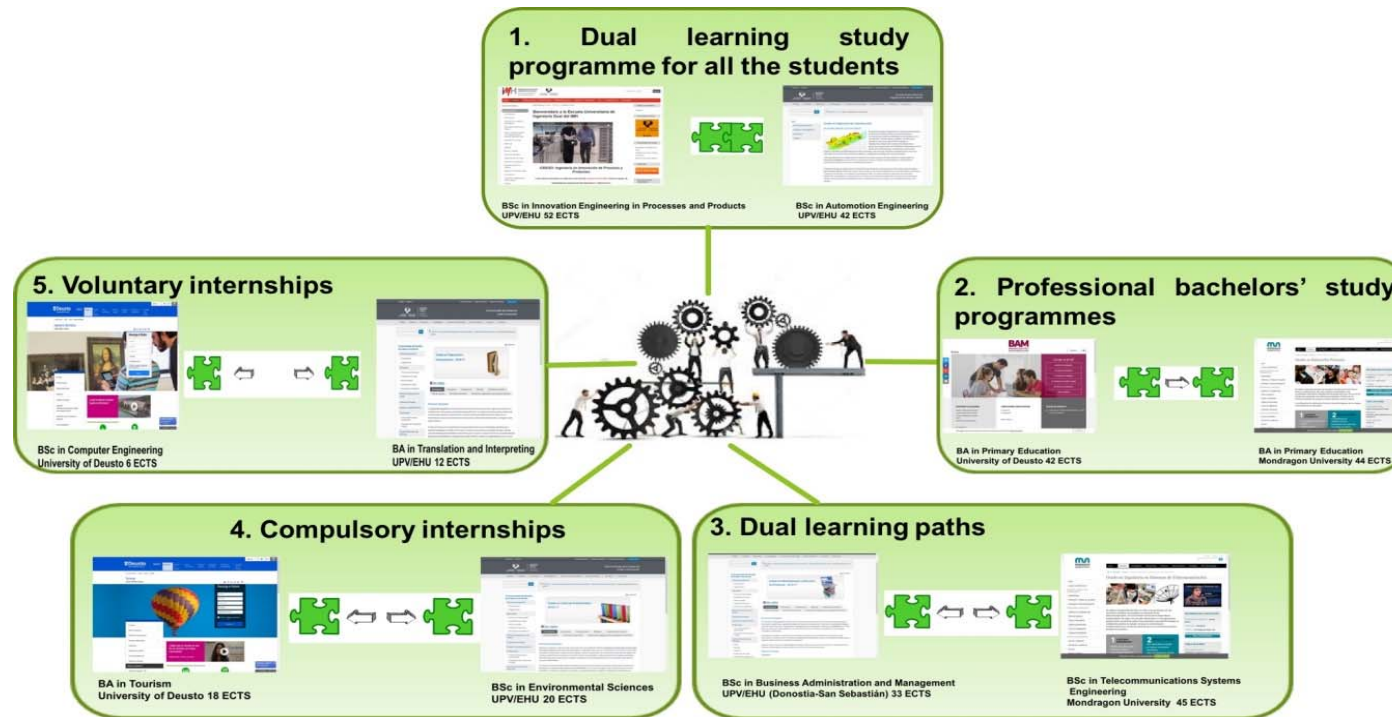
1. Dual learning study programme for all the students

BSc in Innovation Engineering in Processes and Products
UPV/EHU 52 ECTS

BSc in Automotion Engineering
UPV/EHU 42 ECTS

5. Voluntary internships

BSc in Computer Engineering
University of Deusto 6 ECTS

BA in Translation and Interpreting
UPV/EHU 12 ECTS

2. Professional bachelors' study programmes

BAM

BA in Primary Education
University of Deusto 42 ECTS

BA in Primary Education
Mondragon University 44 ECTS

4. Compulsory internships

BA in Tourism
University of Deusto 18 ECTS

BSc in Environmental Sciences
UPV/EHU 20 ECTS

3. Dual learning paths

BSc in Business Administration and Management
UPV/EHU (Donostia-San Sebastián) 33 ECTS

BSc in Telecommunications Systems Engineering
Mondragon University 45 ECTS